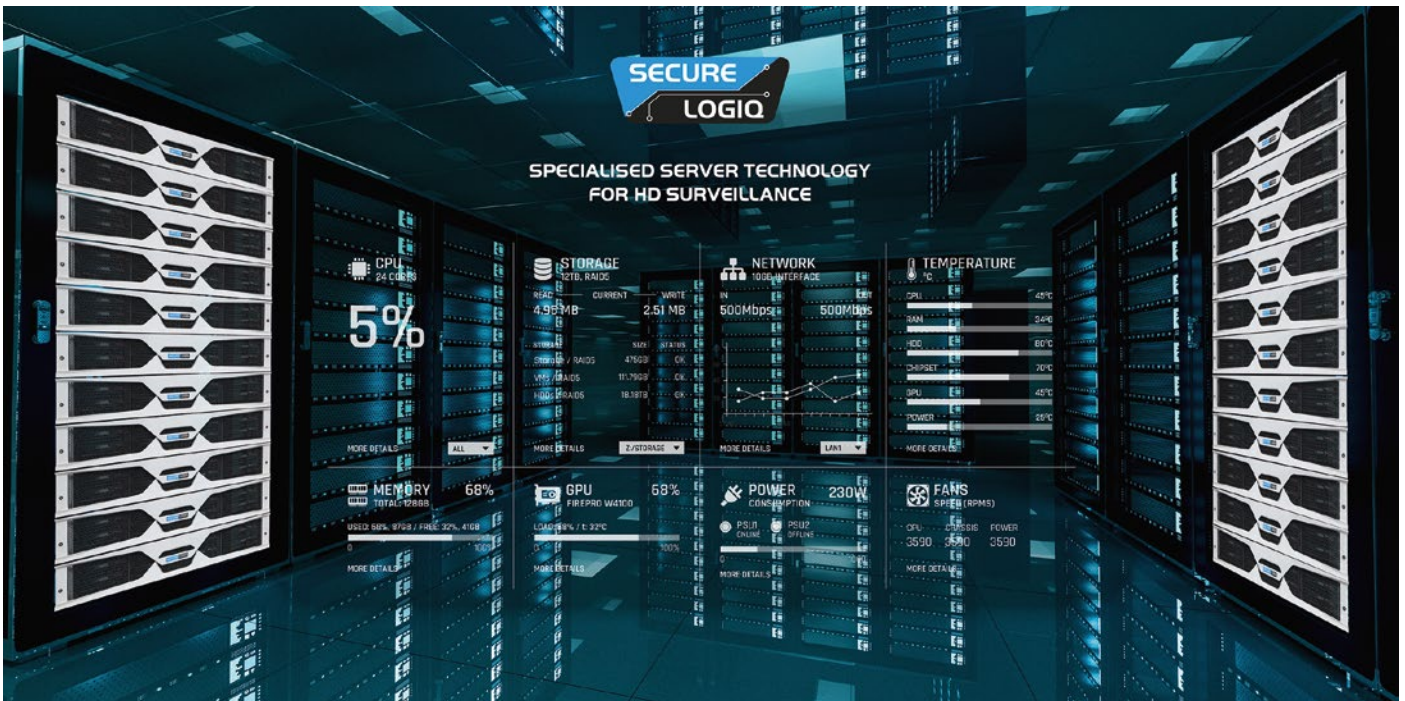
SECURE
LOGIQ

SPECIALISED SERVER TECHNOLOGY
FOR HD SURVEILLANCE

CPU
24 CORES

5%

MORE DETAILS
ALL

STORAGE
12TB, RAID5

READ
CURRENT
WRITE
4.96 MB
2.51 MB

STORAGE
SIZE
STATUS
Storage / RAID5
475GB
OK
VMS / RAID5
11.79GB
OK
HDDs / RAID5
18.38TB
OK

MORE DETAILS
Z:/STORAGE

NETWORK
10GE INTERFACE

IN
OUT
500Mbps
500Mbps

MORE DETAILS
LAN1

TEMPERATURE
°C

CPU
45°C
RAM
34°C
HDD
60°C
CHIPSET
70°C
GPU
45°C
POWER
25°C

MORE DETAILS

MEMORY
TOTAL: 128GB
68%

USED: 68%, 87GB / FREE: 32%, 41GB
0
100%

MORE DETAILS

GPU
FIREPRO W4100
68%

LOAD: 68% / t: 32°C
0
100%

MORE DETAILS

POWER
CONSUMPTION
230W

PSU1
ONLINE
PSU2
OFFLINE
0

MORE DETAILS

FANS
SPEED (RPMS)

CPU
CHASSIS
POWER
3590
3590
3590

MORE DETAILS